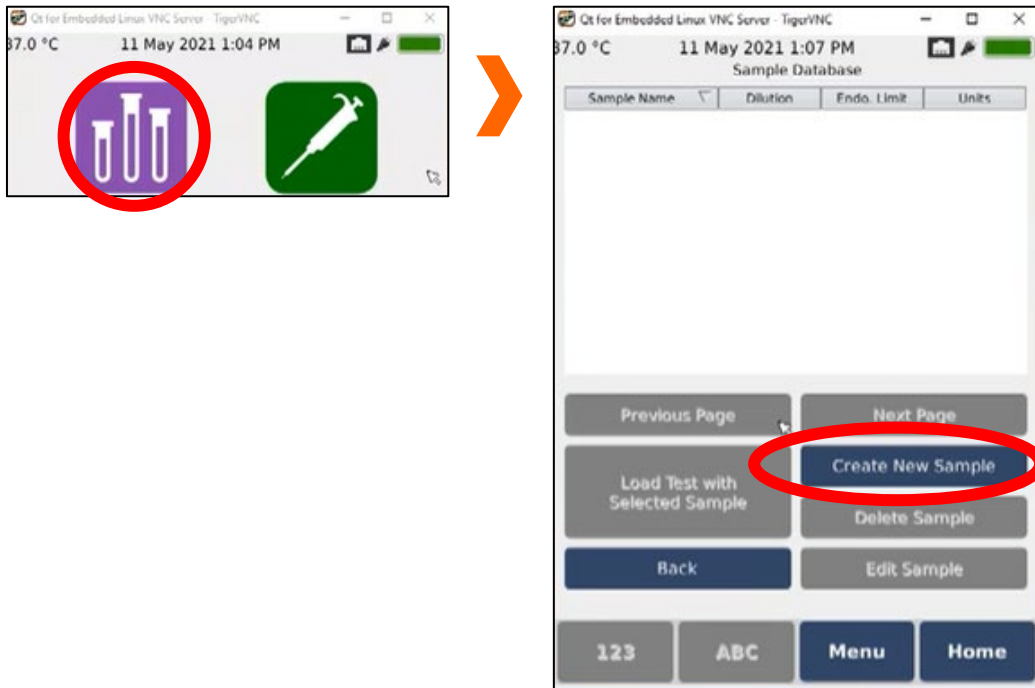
Qt for Embedded Linux VNC Server - TigerVNC

37.0 °C 11 May 2021 1:04 PM

Qt for Embedded Linux VNC Server - TigerVNC

37.0 °C 11 May 2021 1:07 PM

Sample Database

| Sample Name | Dilution | Endo. Limit | Units |
|---|---|---|---|

Previous Page

Next Page

Load Test with Selected Sample

Create New Sample

Delete Sample

Back

Edit Sample

123

ABC

Menu

Home